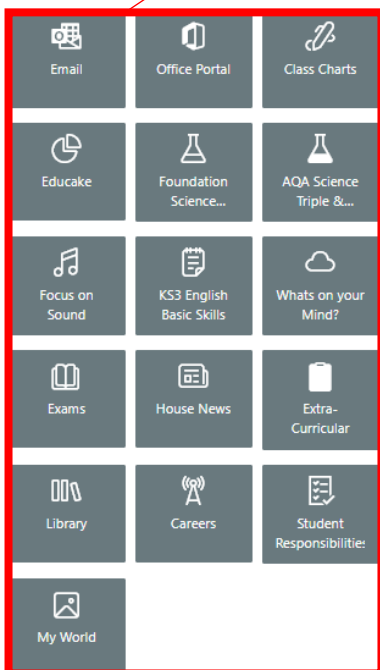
Email

Office Portal

Class Charts

Educake

Foundation Science...

AQA Science Triple &...

Focus on Sound

KS3 English Basic Skills

Whats on your Mind?

Exams

House News

Extra-Curricular

Library

Careers

Student Responsibilitie

My World